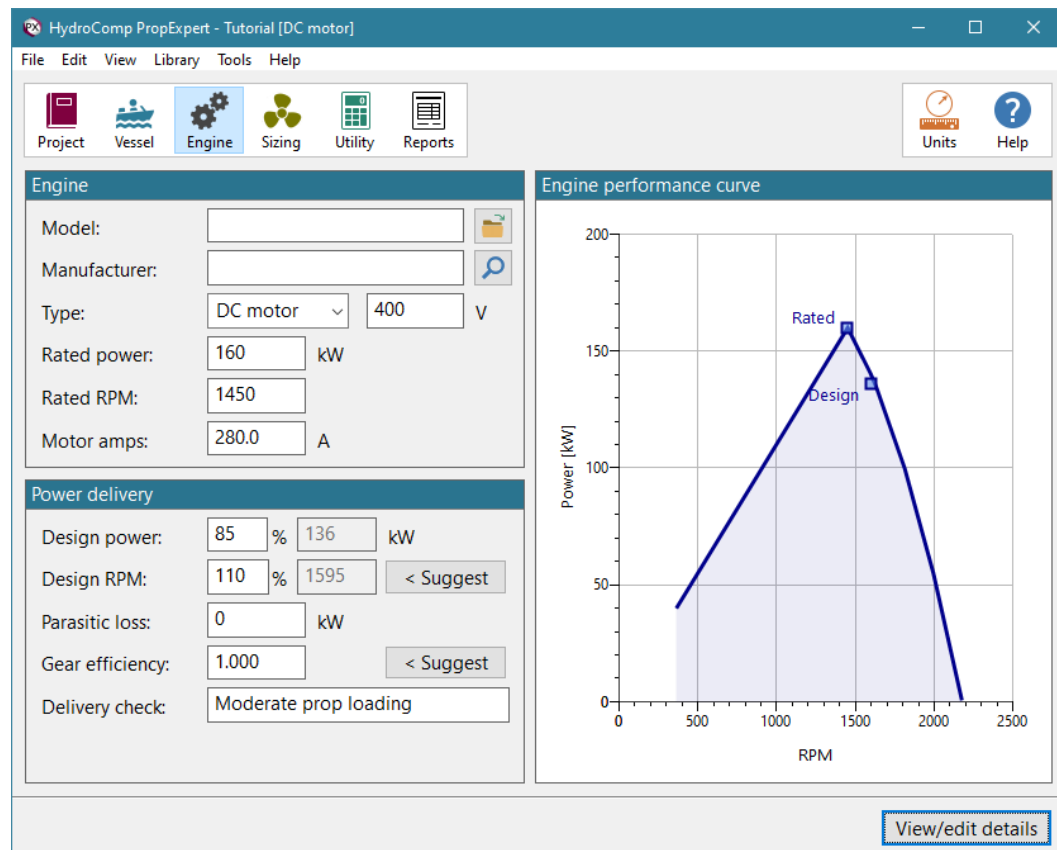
HydroComp PropExpert - Tutorial [DC motor]

File Edit View Library Tools Help

Project Vessel Engine Sizing Utility Reports

Units Help

Engine

Model:

Manufacturer:

Type: DC motor 400 V

Rated power: 160 kW

Rated RPM: 1450

Motor amps: 280.0 A

Power delivery

Design power: 85 % 136 kW

Design RPM: 110 % 1595 < Suggest

Parasitic loss: 0 kW

Gear efficiency: 1.000 < Suggest

Delivery check: Moderate prop loading

Engine performance curve

Rated

Design

Power [kW]

200

150

100

50

0

0 500 1000 1500 2000 2500

RPM

View/edit details